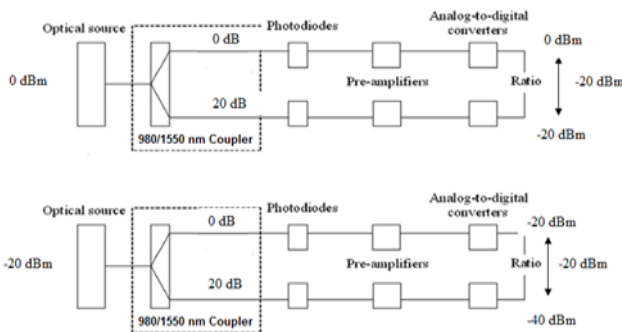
Optical source

0 dBm

0 dB

20 dB

980/1550 nm Coupler

Photodiodes

Pre-amplifiers

Analog-to-digital converters

0 dBm

Ratio

-20 dBm

-20 dBm

Optical source

-20 dBm

0 dB

20 dB

980/1550 nm Coupler

Photodiodes

Pre-amplifiers

Analog-to-digital converters

-20 dBm

Ratio

-20 dBm

-40 dBm